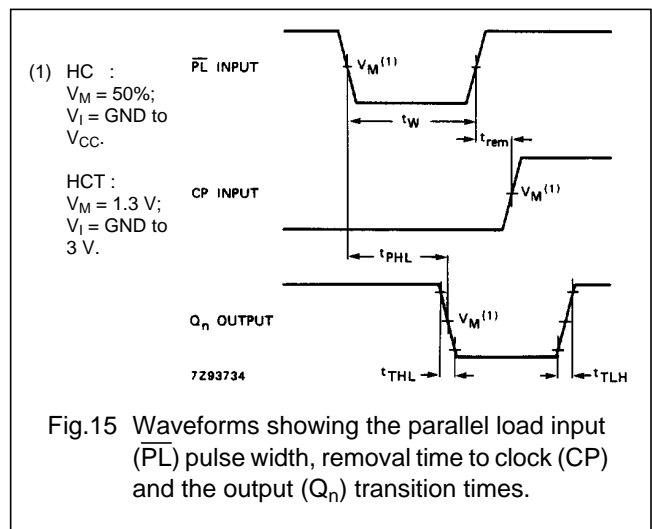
(1) HC :
$V_M = 50\%$;
$V_I$ = GND to $V_{CC}$.

HCT :
$V_M = 1.3$ V;
$V_I$ = GND to 3 V.

$\overline{PL}$ INPUT

$V_M^{(1)}$

$t_W$

$t_{rem}$

CP INPUT

$V_M^{(1)}$

$t_{PHL}$

$Q_n$ OUTPUT

$V_M^{(1)}$

7Z93734

$t_{THL}$

$t_{TLH}$

Fig.15 Waveforms showing the parallel load input ($\overline{PL}$) pulse width, removal time to clock (CP) and the output ($Q_n$) transition times.